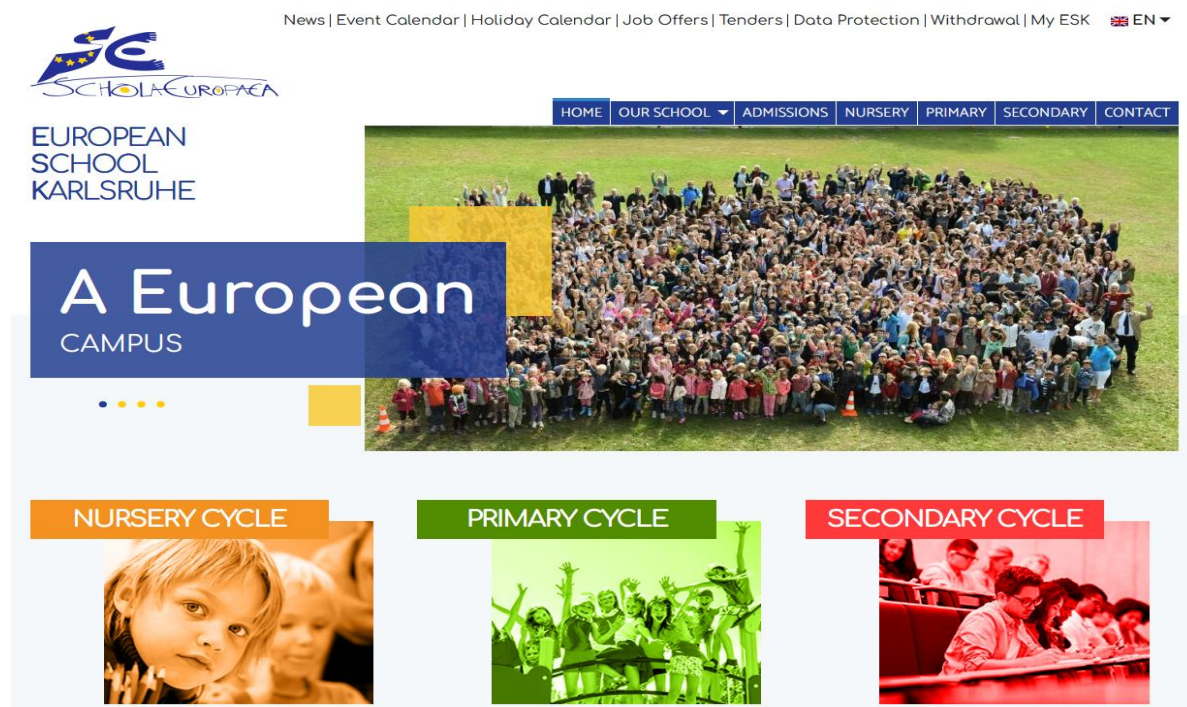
News | Event Calendar | Holiday Calendar | Job Offers | Tenders | Data Protection | Withdrawal | My ESK EN

SE
SCHOLA EUROPAEA

HOME | OUR SCHOOL | ADMISSIONS | NURSERY | PRIMARY | SECONDARY | CONTACT

EUROPEAN SCHOOL KARLSRUHE

A European
CAMPUS

NURSERY CYCLE

PRIMARY CYCLE

SECONDARY CYCLE